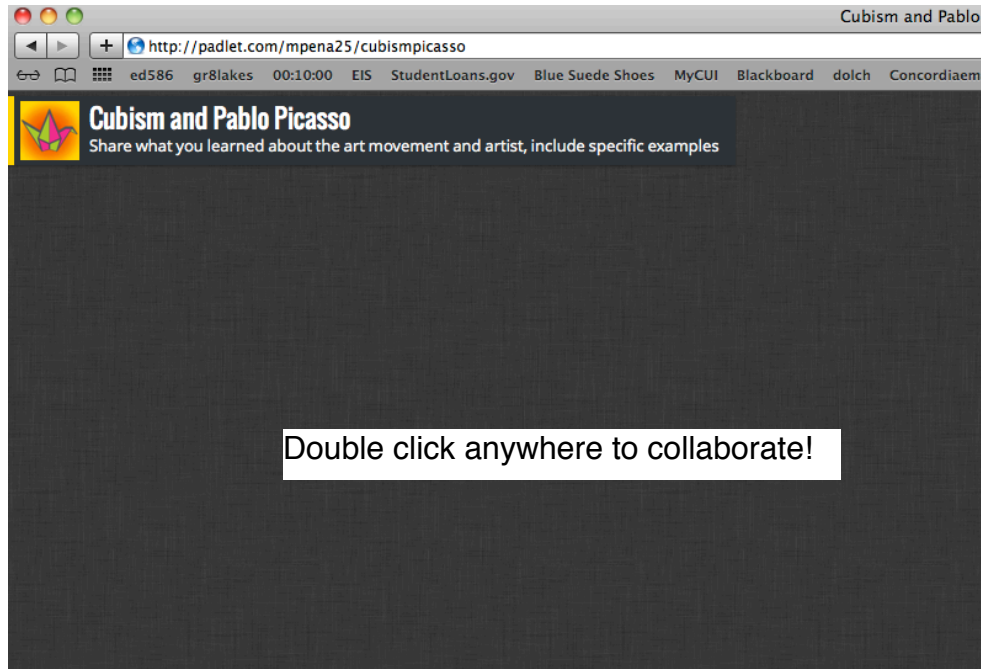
Cubism and Pablo

+ http://padlet.com/mpena25/cubismpicasso

ed586 gr8lakes 00:10:00 EIS StudentLoans.gov Blue Suede Shoes MyCUI Blackboard dolch Concordiaem

Cubism and Pablo Picasso

Share what you learned about the art movement and artist, include specific examples

Double click anywhere to collaborate!